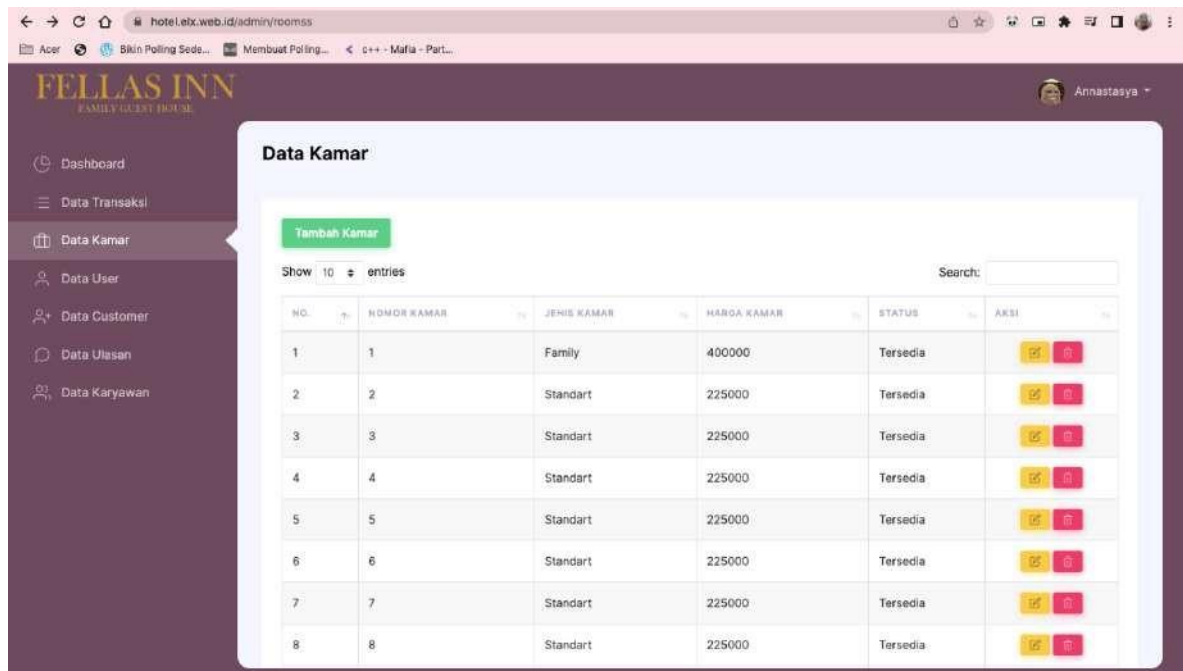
hotel.elx.web.id/admin/roomss

Acer Bikin Polling Sede... Membuat Polling... c++ - Mafia - Part...

FELLAS INN
FAMILY GUEST HOUSE

Annastasya

Dashboard
Data Transaksi
Data Kamar
Data User
Data Customer
Data Ulasan
Data Karyawan

Data Kamar

Tambah Kamar

Show 10 entries

Search:

| NO. | NOMOR KAMAR | JENIS KAMAR | HARGA KAMAR | STATUS | AKSI |
|---|---|---|---|---|---|
| 1 | 1 | Family | 400000 | Tersedia | |
| 2 | 2 | Standart | 225000 | Tersedia | |
| 3 | 3 | Standart | 225000 | Tersedia | |
| 4 | 4 | Standart | 225000 | Tersedia | |
| 5 | 5 | Standart | 225000 | Tersedia | |
| 6 | 6 | Standart | 225000 | Tersedia | |
| 7 | 7 | Standart | 225000 | Tersedia | |
| 8 | 8 | Standart | 225000 | Tersedia | |